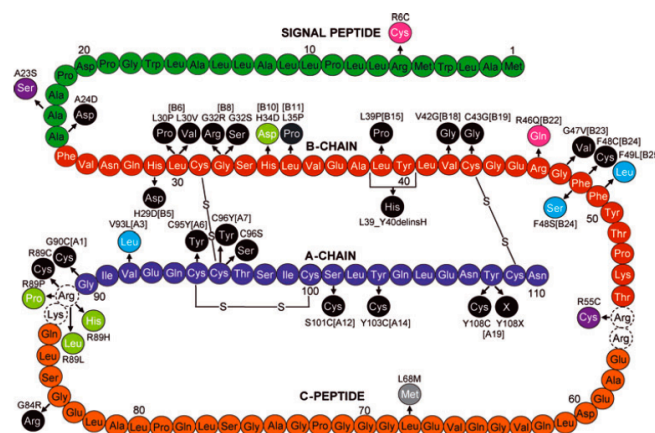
SIGNAL PEPTIDE

R6C
Cys

20 Asp Pro Gly Trp Leu Ala Leu Leu Ala Leu 10 Leu Pro Leu Leu Arg Met Trp Leu Ala Met 1

A23S
Ser
Pro
Ala
A24D
Ala
Asp
Ala

[B6] [B8] [B10] [B11]
L30P L30V G32R G32S H34D L35P
Pro Val Arg Ser Asp Pro

L39P[B15]
Pro

V42G[B18] C43G[B19]
Gly Gly

R46Q[B22]
Gln

G47V[B23]
Val

F48C[B24]
Cys

F49L[B25]
Leu

Phe Val Asn Gln His 30 Leu Cys Gly Ser His Leu Val Glu Ala Leu Tyr 40 Leu Val Cys Gly Glu Arg Gly Phe Phe Tyr

B-CHAIN

Asp
H29D[B5]

His
L39_Y40delinsH

Ser
F48S[B24]

50 Thr Pro Lys Thr

V93L[A3]
Leu

G90C[A1]
R89C Cys
Cys

C95Y[A6] C96Y[A7]
Tyr Tyr C96S
Ser

A-CHAIN

R89P
Pro
Arg
90
Gly Ile Val Glu Gln Cys Cys Thr Ser Ile Cys Ser Leu Tyr Gln Leu Glu Asn Tyr Cys Asn 110

100

Lys
His
R89H
Leu
R89L

Cys Cys
S101C[A12] Y103C[A14]

Cys X
Y108C Y108X
[A19]

R55C
Cys
Arg
Arg

Gln Leu Ser
G84R
Arg
Glu
Gly

80
Leu Ala Leu Pro Gln Gly Leu Ser Gly Ala Leu Pro Gly 70 Gly Leu Gln Leu Gly Val Glu Ala Leu Asp 60 Glu Glu Ala Glu

L68M
Met

C-PEPTIDE